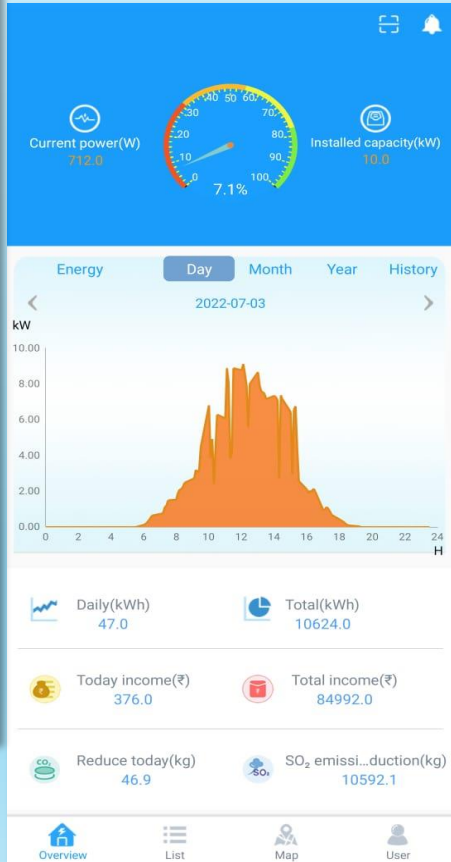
Current power(W)
712.0

0 10 20 30 40 50 60 70 80 90 100
7.1%

Installed capacity(kW)
10.0

Energy Day Month Year History

2022-07-03

kW
10.00
8.00
6.00
4.00
2.00
0.00
0 2 4 6 8 10 12 14 16 18 20 22 24
H

Daily(kWh)
47.0

Total(kWh)
10624.0

Today income(₹)
376.0

Total income(₹)
84992.0

$CO_2$
Reduce today(kg)
46.9

$SO_2$
$SO_2$ emissi...duction(kg)
10592.1

Overview List Map User